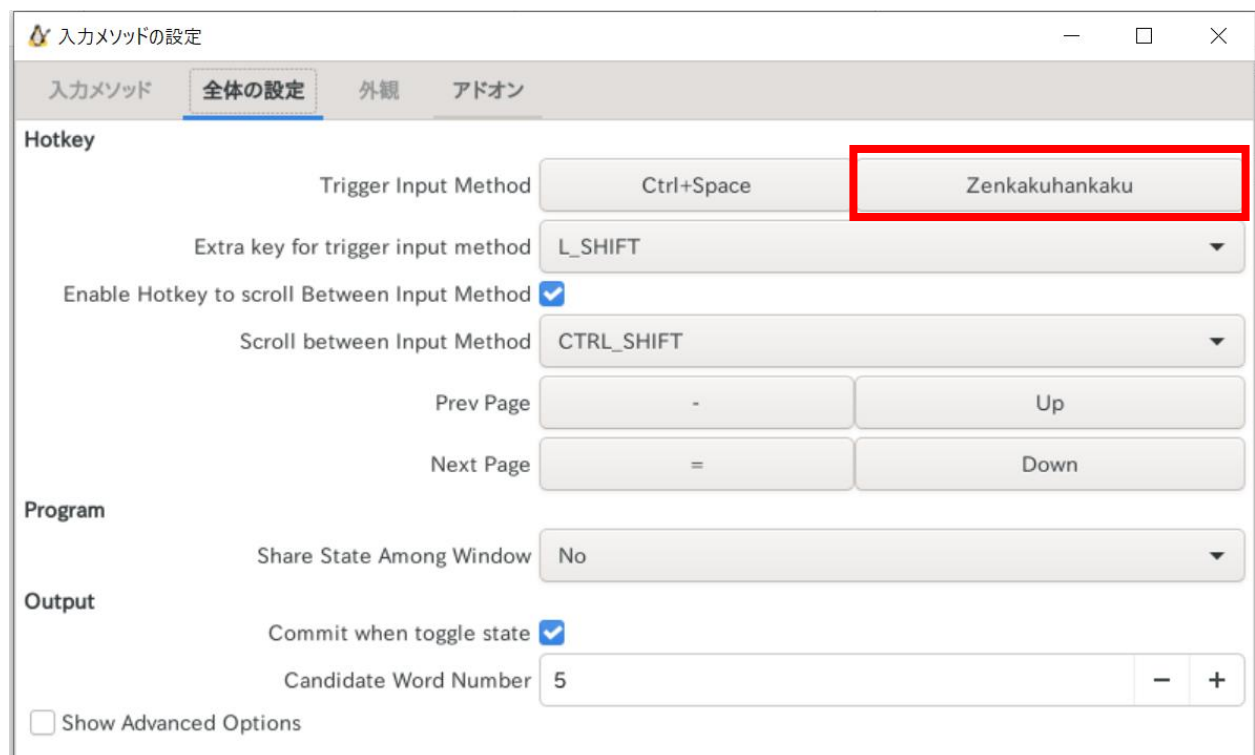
入力メソッドの設定

入力メソッド 全体の設定 外観 アドオン

Hotkey

Trigger Input Method Ctrl+Space Zenkakuhankaku

Extra key for trigger input method L_SHIFT

Enable Hotkey to scroll Between Input Method

Scroll between Input Method CTRL_SHIFT

Prev Page - Up

Next Page = Down

Program

Share State Among Window No

Output

Commit when toggle state

Candidate Word Number 5 − +

Show Advanced Options